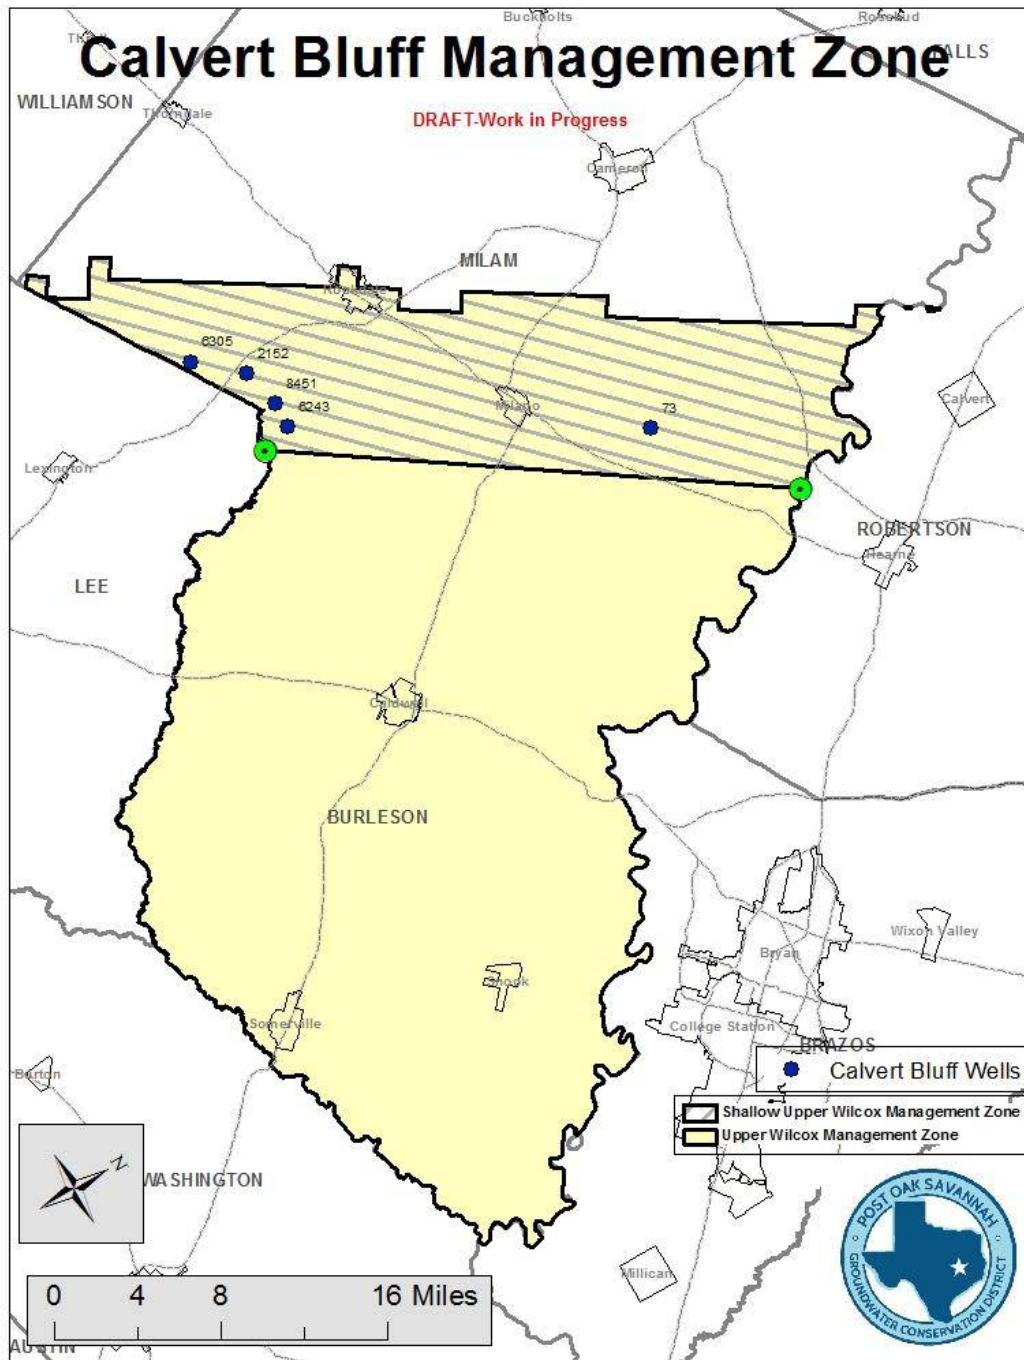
Calvert Bluff Management Zone

DRAFT-Work in Progress

Buckholts

Rosebud

FALLS

WILLIAMSON

Thorndale

Cameron

MILAM

Rockdale

6305

2152

8451

6243

Milano

73

Calvert

Lexington

ROBERTSON

Hearne

LEE

Caldwell

BURLESON

Wixon Valley

Bryan

Snook

Somerville

College Station

BRAZOS

Burton

Calvert Bluff Wells

Shallow Upper Wilcox Management Zone

Upper Wilcox Management Zone

N

WASHINGTON

POST OAK SAVANNAH GROUNDWATER CONSERVATION DISTRICT

Millican

0 4 8 16 Miles

AUSTIN